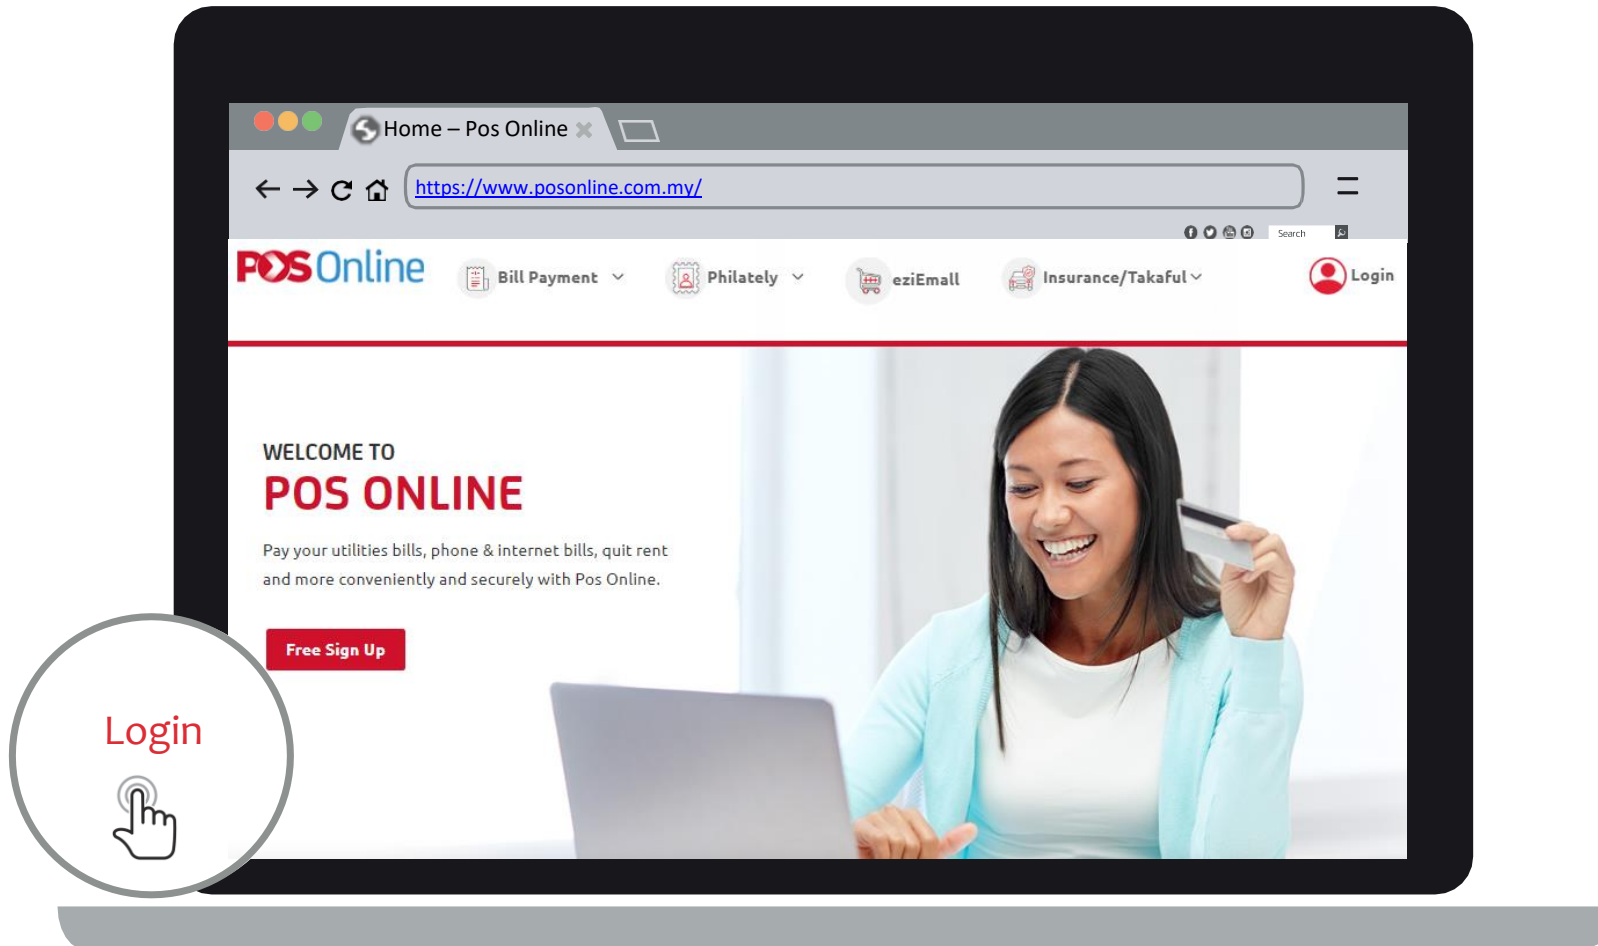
Home – Pos Online

https://www.posonline.com.my/

Search

POS Online

Bill Payment

Philately

eziEmall

Insurance/Takaful

Login

WELCOME TO

POS ONLINE

Pay your utilities bills, phone & internet bills, quit rent and more conveniently and securely with Pos Online.

Free Sign Up

Login